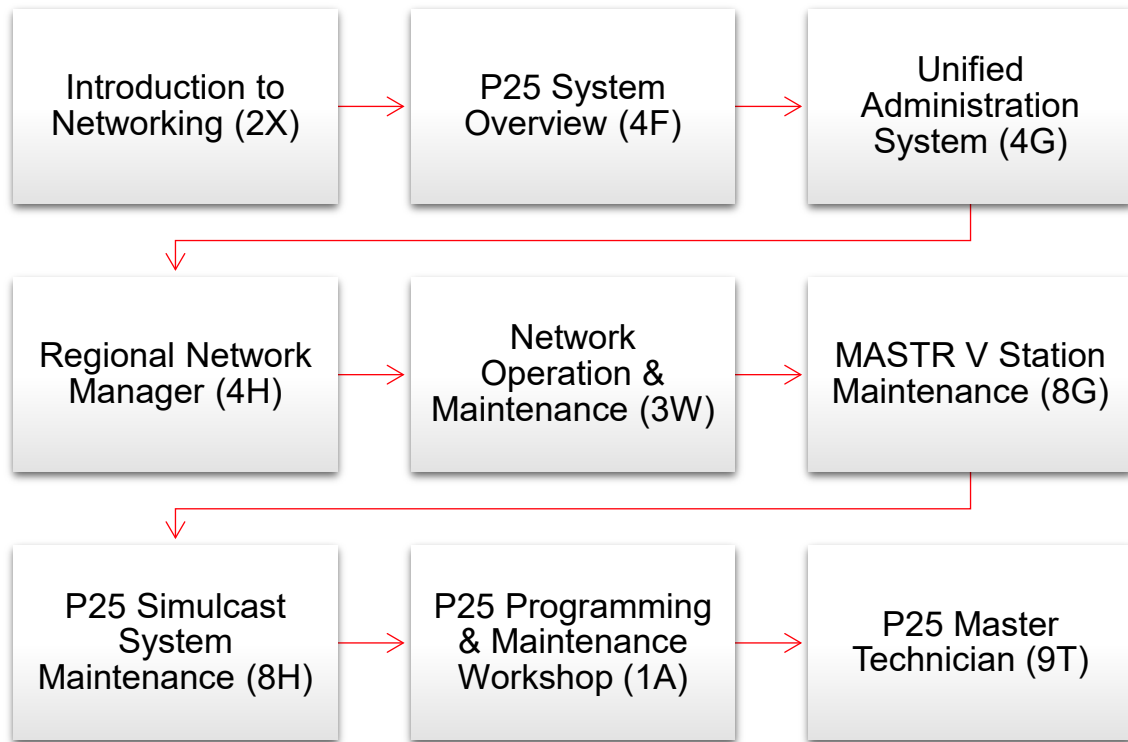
Introduction to Networking (2X)

P25 System Overview (4F)

Unified Administration System (4G)

Regional Network Manager (4H)

Network Operation & Maintenance (3W)

MASTR V Station Maintenance (8G)

P25 Simulcast System Maintenance (8H)

P25 Programming & Maintenance Workshop (1A)

P25 Master Technician (9T)